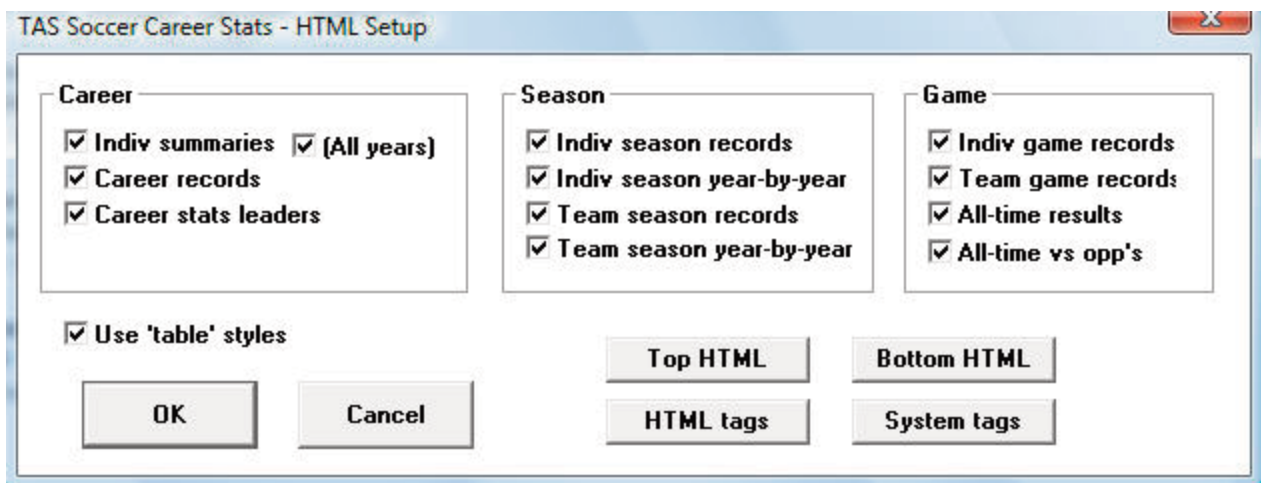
TAS Soccer Career Stats - HTML Setup

Career
☑ Indiv summaries ☑ (All years)
☑ Career records
☑ Career stats leaders

Season
☑ Indiv season records
☑ Indiv season year-by-year
☑ Team season records
☑ Team season year-by-year

Game
☑ Indiv game records
☑ Team game records
☑ All-time results
☑ All-time vs opp's

☑ Use 'table' styles

OK
Cancel
Top HTML
Bottom HTML
HTML tags
System tags